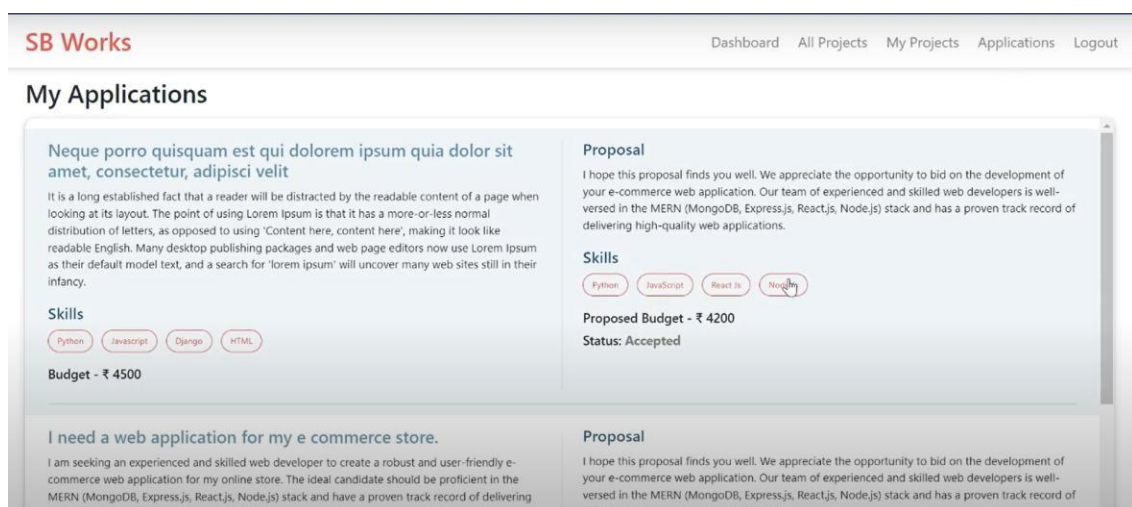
SB Works

Dashboard All Projects My Projects Applications Logout

My Applications

Neque porro quisquam est qui dolorem ipsum quia dolor sit amet, consectetur, adipisci velit

It is a long established fact that a reader will be distracted by the readable content of a page when looking at its layout. The point of using Lorem Ipsum is that it has a more-or-less normal distribution of letters, as opposed to using 'Content here, content here', making it look like readable English. Many desktop publishing packages and web page editors now use Lorem Ipsum as their default model text, and a search for 'lorem ipsum' will uncover many web sites still in their infancy.

Skills

Python Javascript Django HTML

Budget - ₹ 4500

Proposal

I hope this proposal finds you well. We appreciate the opportunity to bid on the development of your e-commerce web application. Our team of experienced and skilled web developers is well-versed in the MERN (MongoDB, Express.js, React.js, Node.js) stack and has a proven track record of delivering high-quality web applications.

Skills

Python JavaScript React Js No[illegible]

Proposed Budget - ₹ 4200

Status: Accepted

I need a web application for my e commerce store.

I am seeking an experienced and skilled web developer to create a robust and user-friendly e-commerce web application for my online store. The ideal candidate should be proficient in the MERN (MongoDB, Express.js, React.js, Node.js) stack and have a proven track record of delivering

Proposal

I hope this proposal finds you well. We appreciate the opportunity to bid on the development of your e-commerce web application. Our team of experienced and skilled web developers is well-versed in the MERN (MongoDB, Express.js, React.js, Node.js) stack and has a proven track record of